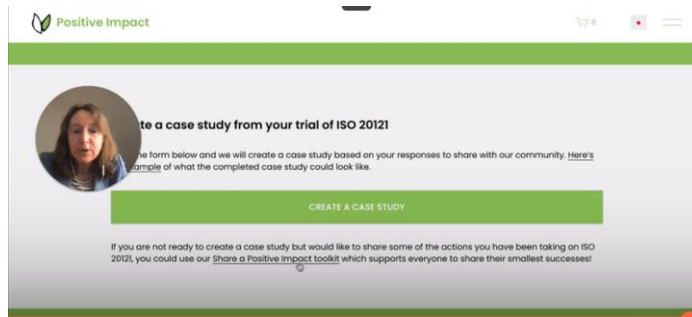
Positive Impact

0

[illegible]te a case study from your trial of ISO 20121

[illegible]e form below and we will create a case study based on your responses to share with our community. Here's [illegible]ample of what the completed case study could look like.

CREATE A CASE STUDY

If you are not ready to create a case study but would like to share some of the actions you have been taking on ISO 20121, you could use our Share a Positive Impact toolkit which supports everyone to share their smallest successes!